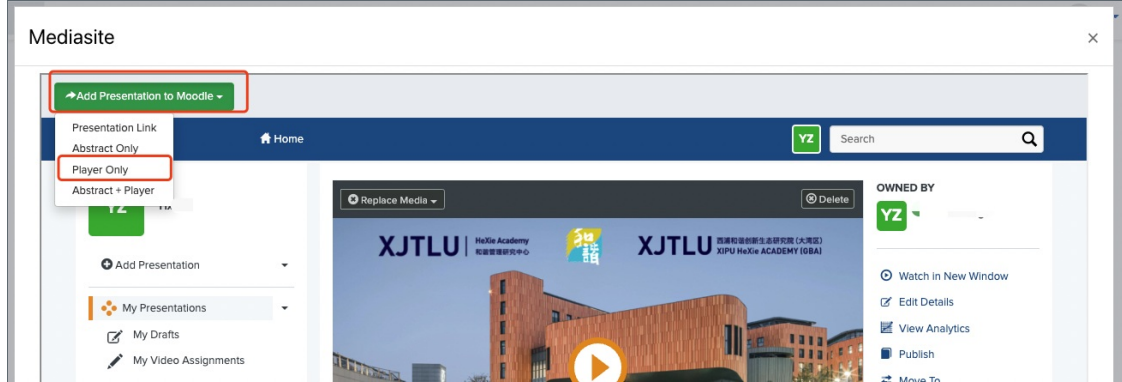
Mediasite

×

Add Presentation to Moodle

Presentation Link
Abstract Only
Player Only
Abstract + Player

Home

YZ

Search

YZ

Add Presentation

My Presentations
My Drafts
My Video Assignments

Replace Media

Delete

XJTLU | HeXie Academy 和谐管理研究中心

XJTLU 西浦和谐创新生态研究院(大湾区) XIPU HeXie ACADEMY (GBA)

OWNED BY

YZ

Watch in New Window
Edit Details
View Analytics
Publish
Move To